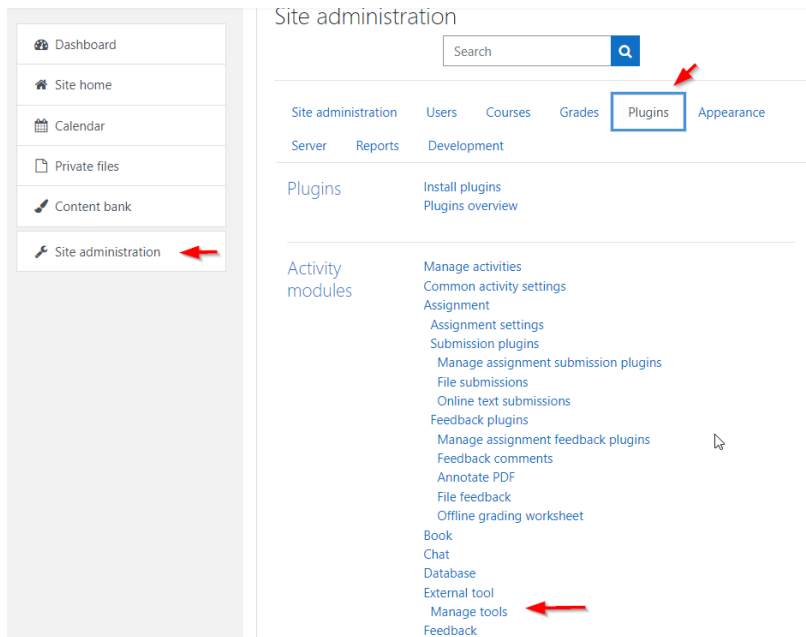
Dashboard
Site home
Calendar
Private files
Content bank
Site administration

Site administration

Search

Site administration Users Courses Grades Plugins Appearance
Server Reports Development

Plugins

Install plugins
Plugins overview

Activity modules

Manage activities
Common activity settings
Assignment
Assignment settings
Submission plugins
Manage assignment submission plugins
File submissions
Online text submissions
Feedback plugins
Manage assignment feedback plugins
Feedback comments
Annotate PDF
File feedback
Offline grading worksheet
Book
Chat
Database
External tool
Manage tools
Feedback